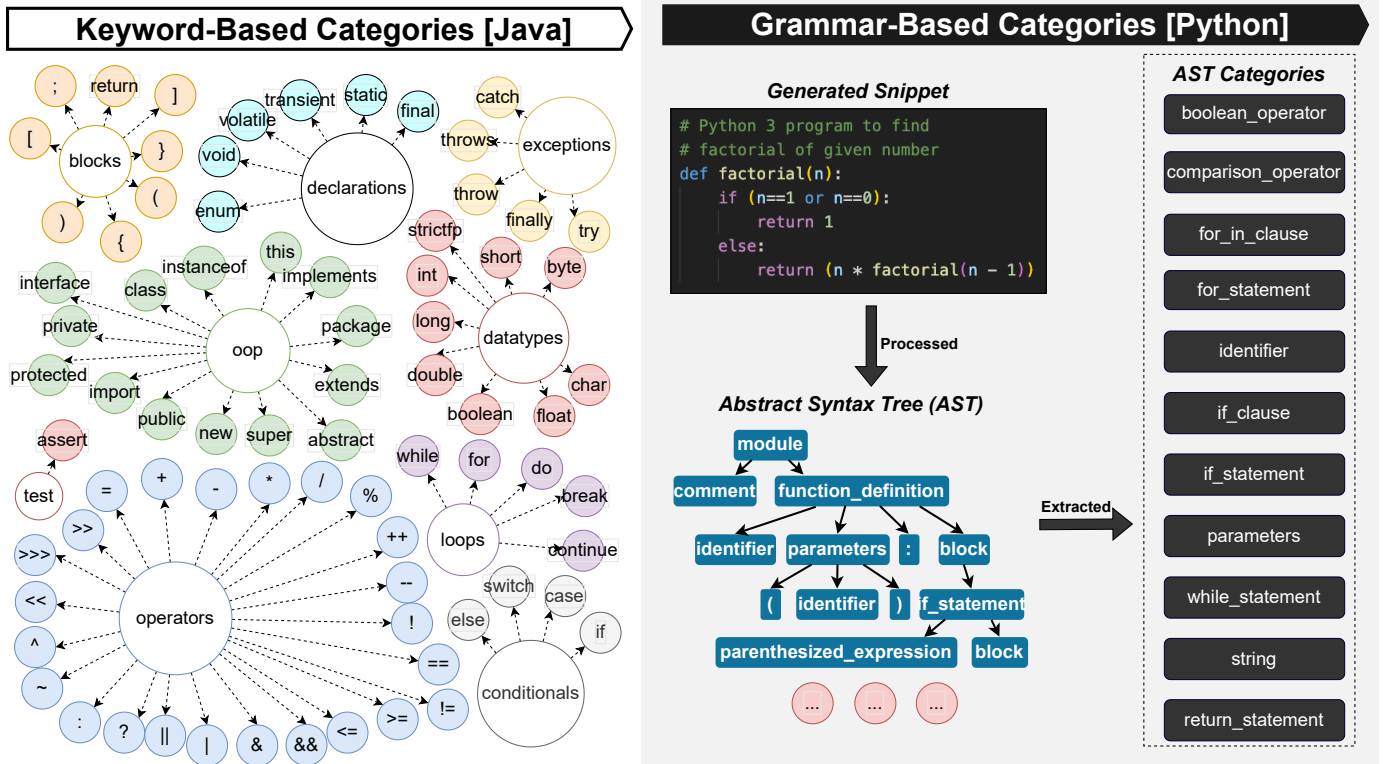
Keyword-Based Categories [Java]

; return ] [ blocks } ( ) {

transient static volatile final void declarations enum

catch throws exceptions throw finally try

strictfp short byte int long datatypes char double boolean float

this instanceof implements interface class package private oop protected extends import public new super abstract

assert test

while for do break loops continue

= + - * / % >> ++ >>> -- << operators ! ^ == ~ != : ? || | & && <= >=

switch case else if conditionals

Grammar-Based Categories [Python]

Generated Snippet

# Python 3 program to find
# factorial of given number
def factorial(n):
    if (n==1 or n==0):
        return 1
    else:
        return (n * factorial(n - 1))

Processed

Abstract Syntax Tree (AST)

module
comment function_definition
identifier parameters : block
( identifier ) if_statement
parenthesized_expression block
... ... ...

Extracted

AST Categories

boolean_operator
comparison_operator
for_in_clause
for_statement
identifier
if_clause
if_statement
parameters
while_statement
string
return_statement